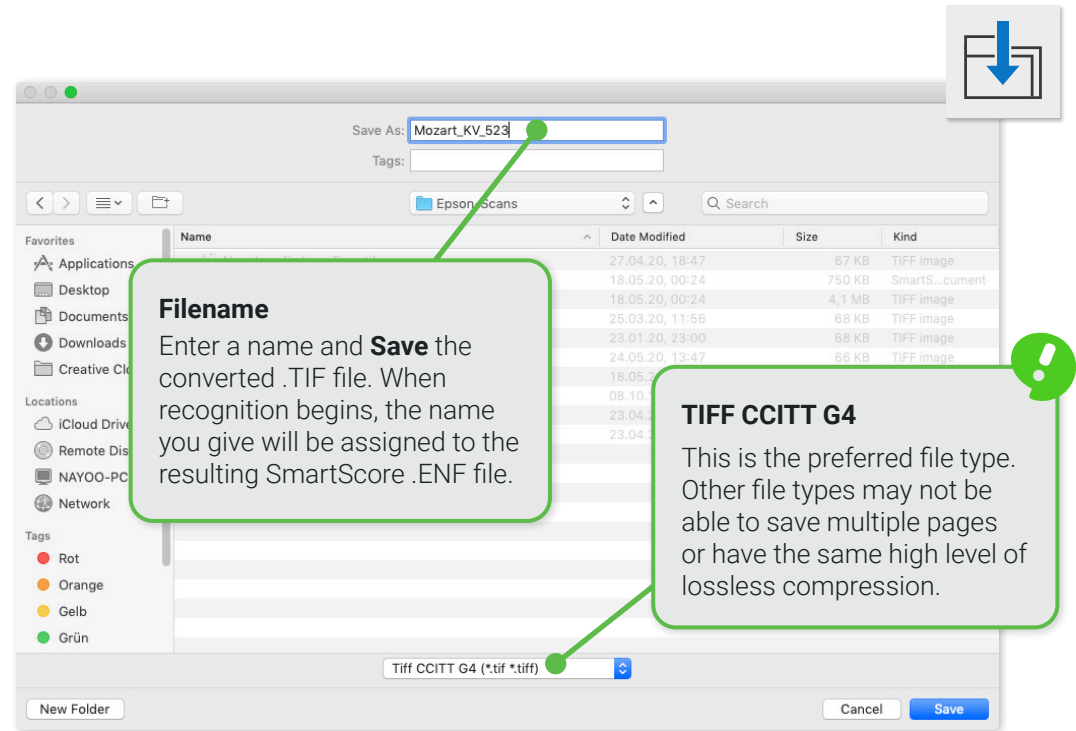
Save As: Mozart_KV_523

Tags:

Epson Scans

Search

Favorites

Applications

Desktop

Documents

Downloads

Creative Cl

Locations

iCloud Drive

Remote Dis

NAYOO-PC

Network

Tags

Rot

Orange

Gelb

Grün

| Name | Date Modified | Size | Kind |
|---|---|---|---|
| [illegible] | 27.04.20, 18:47 | 67 KB | TIFF image |
| | 18.05.20, 00:24 | 750 KB | SmartS...cument |
| | 18.05.20, 00:24 | 4,1 MB | TIFF image |
| | 25.03.20, 11:56 | 68 KB | TIFF image |
| | 23.01.20, 23:00 | 68 KB | TIFF image |
| | 24.05.20, 13:47 | 66 KB | TIFF image |
| | 18.05.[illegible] | | |
| | 08.10.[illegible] | | |
| | 23.04.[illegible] | | |
| | 23.04.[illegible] | | |

**Filename**
Enter a name and **Save** the converted .TIF file. When recognition begins, the name you give will be assigned to the resulting SmartScore .ENF file.

**TIFF CCITT G4**
This is the preferred file type. Other file types may not be able to save multiple pages or have the same high level of lossless compression.

Tiff CCITT G4 (*.tif *.tiff)

New Folder

Cancel

Save